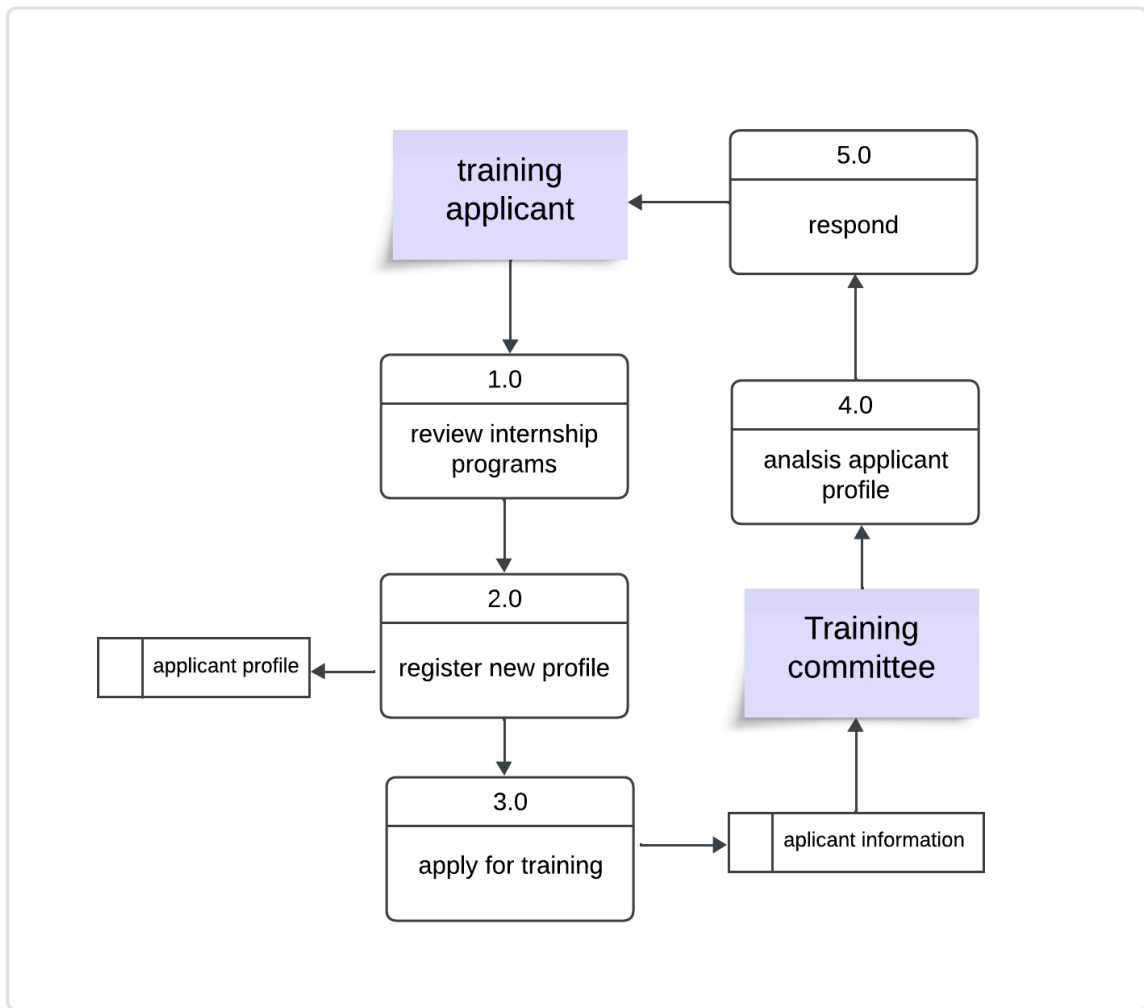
training applicant

5.0

respond

1.0

review internship programs

4.0

analsis applicant profile

2.0

applicant profile

register new profile

Training committee

3.0

apply for training

aplicant information